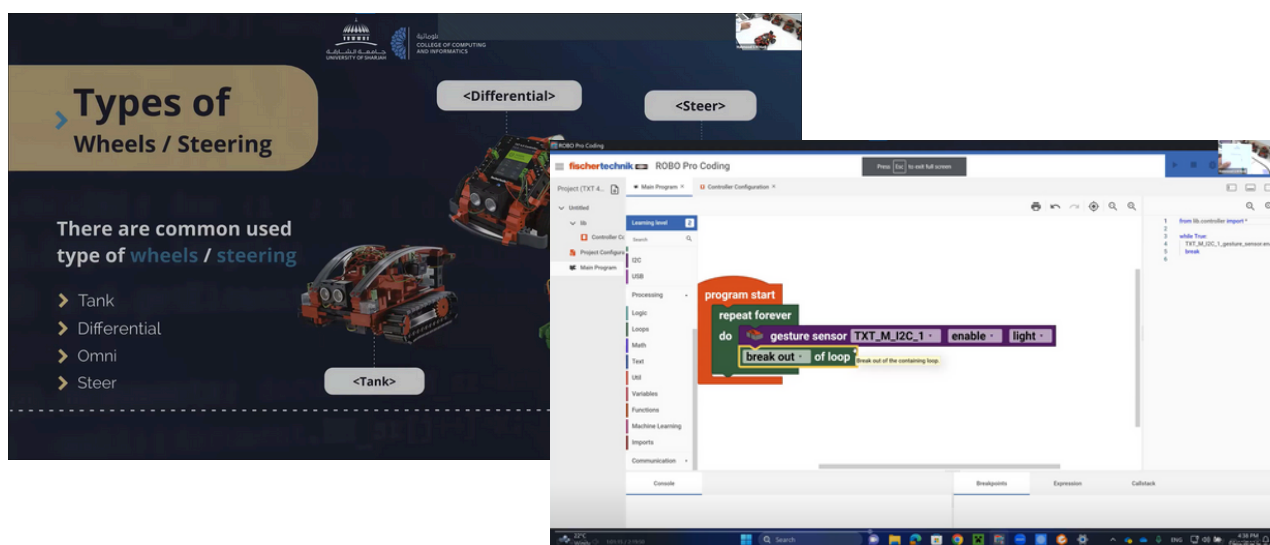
جامعة الشارقة
UNIVERSITY OF SHARJAH
الحوسبة
COLLEGE OF COMPUTING AND INFORMATICS

Types of
Wheels / Steering

<Differential>
<Steer>

There are common used type of wheels / steering

Tank
Differential
Omni
Steer

<Tank>

ROBO Pro Coding
fischertechnik ROBO Pro Coding
Press Esc to exit full screen

Project (TXT 4...
Untitled
lib
Controller Co
Project Configura
Main Program

Main Program ×
Controller Configuration ×

Learning level 2
Search
I2C
USB
Processing
Logic
Loops
Math
Text
Util
Variables
Functions
Machine Learning
Imports
Communication

program start
repeat forever
do
gesture sensor TXT_M_I2C_1 enable light
break out of loop
Break out of the containing loop.

1 from lib.controller import *
2
3 while True:
4 TXT_M_I2C_1_gesture_sensor.ena
5 break
6

Console
Breakpoints
Expression
Callstack

Search
ENG
4:38 PM